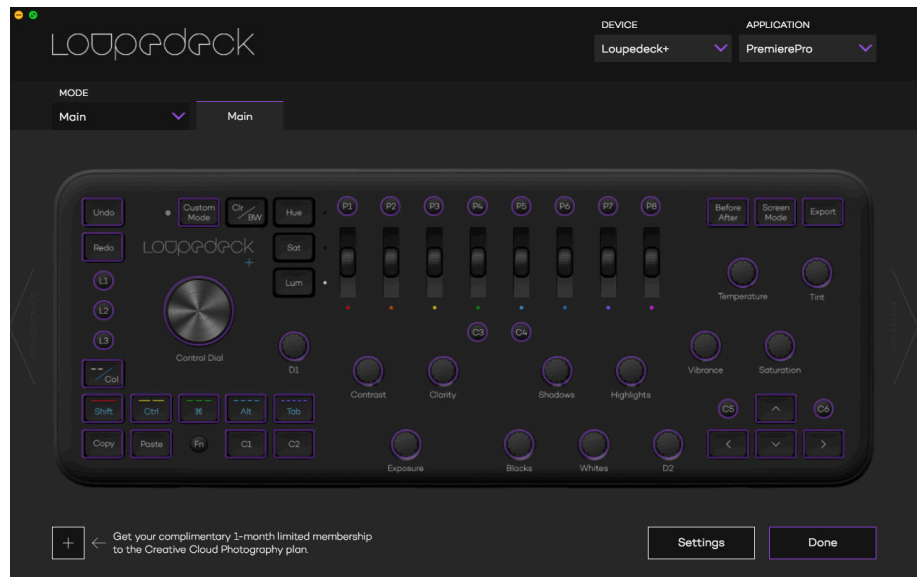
Loupedeck

DEVICE
Loupedeck+

APPLICATION
PremierePro

MODE
Main

Main

Undo
Custom Mode
Clr / BW
Hue
P1 P2 P3 P4 P5 P6 P7 P8
Before After
Screen Mode
Export
Redo
Loupedeck
Sat
L1
Lum
Temperature
Tint
L2
L3
C3 C4
Control Dial
D1
Vibrance
Saturation
Col
Contrast
Clarity
Shadows
Highlights
C5
C6
Shift
Ctrl
⌘
Alt
Tab
Copy
Paste
Fn
C1
C2
Exposure
Blacks
Whites
D2

+ ← Get your complimentary 1-month limited membership to the Creative Cloud Photography plan.

Settings
Done